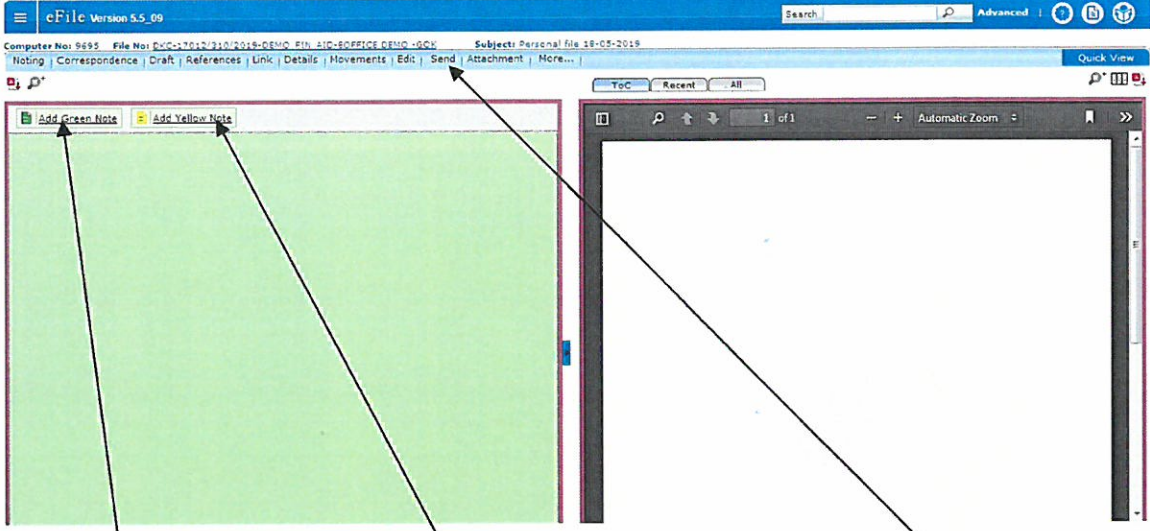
eFile Version 5.5_09

Search Advanced

Computer No: 9695 File No: DXC-17012/310/2019-DEMO F5h AIC-EOFFICE DEMO -GOK Subject: Personal file 18-05-2019

Noting | Correspondence | Draft | References | Link | Details | Movements | Edit | Send | Attachment | More...

Quick View

ToC Recent All

Add Green Note Add Yellow Note

1 of 1

Automatic Zoom